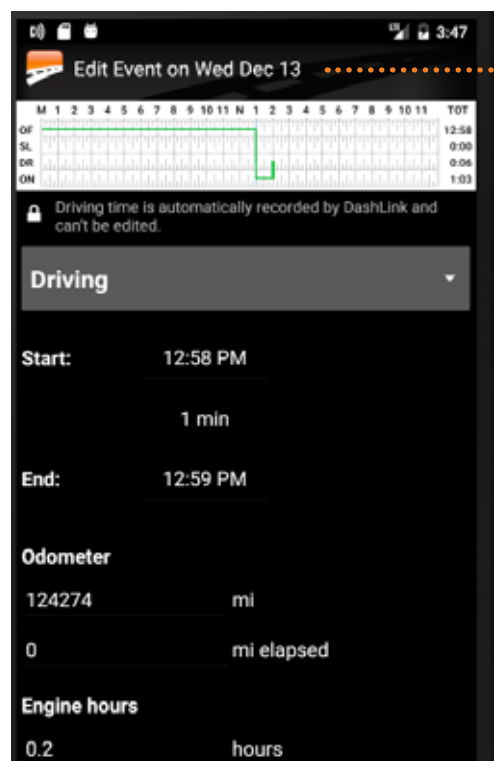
3:47

Edit Event on Wed Dec 13

| | M | 1 | 2 | 3 | 4 | 5 | 6 | 7 | 8 | 9 | 10 | 11 | N | 1 | 2 | 3 | 4 | 5 | 6 | 7 | 8 | 9 | 10 | 11 | TOT |
|---|---|---|---|---|---|---|---|---|---|---|---|---|---|---|---|---|---|---|---|---|---|---|---|---|---|
| OF | | | | | | | | | | | | | | | | | | | | | | | | | 12:58 |
| SL | | | | | | | | | | | | | | | | | | | | | | | | | 0:00 |
| DR | | | | | | | | | | | | | | | | | | | | | | | | | 0:06 |
| ON | | | | | | | | | | | | | | | | | | | | | | | | | 1:03 |

Driving time is automatically recorded by DashLink and can't be edited.

Driving

Start: 12:58 PM

1 min

End: 12:59 PM

Odometer

124274 mi

0 mi elapsed

Engine hours

0.2 hours